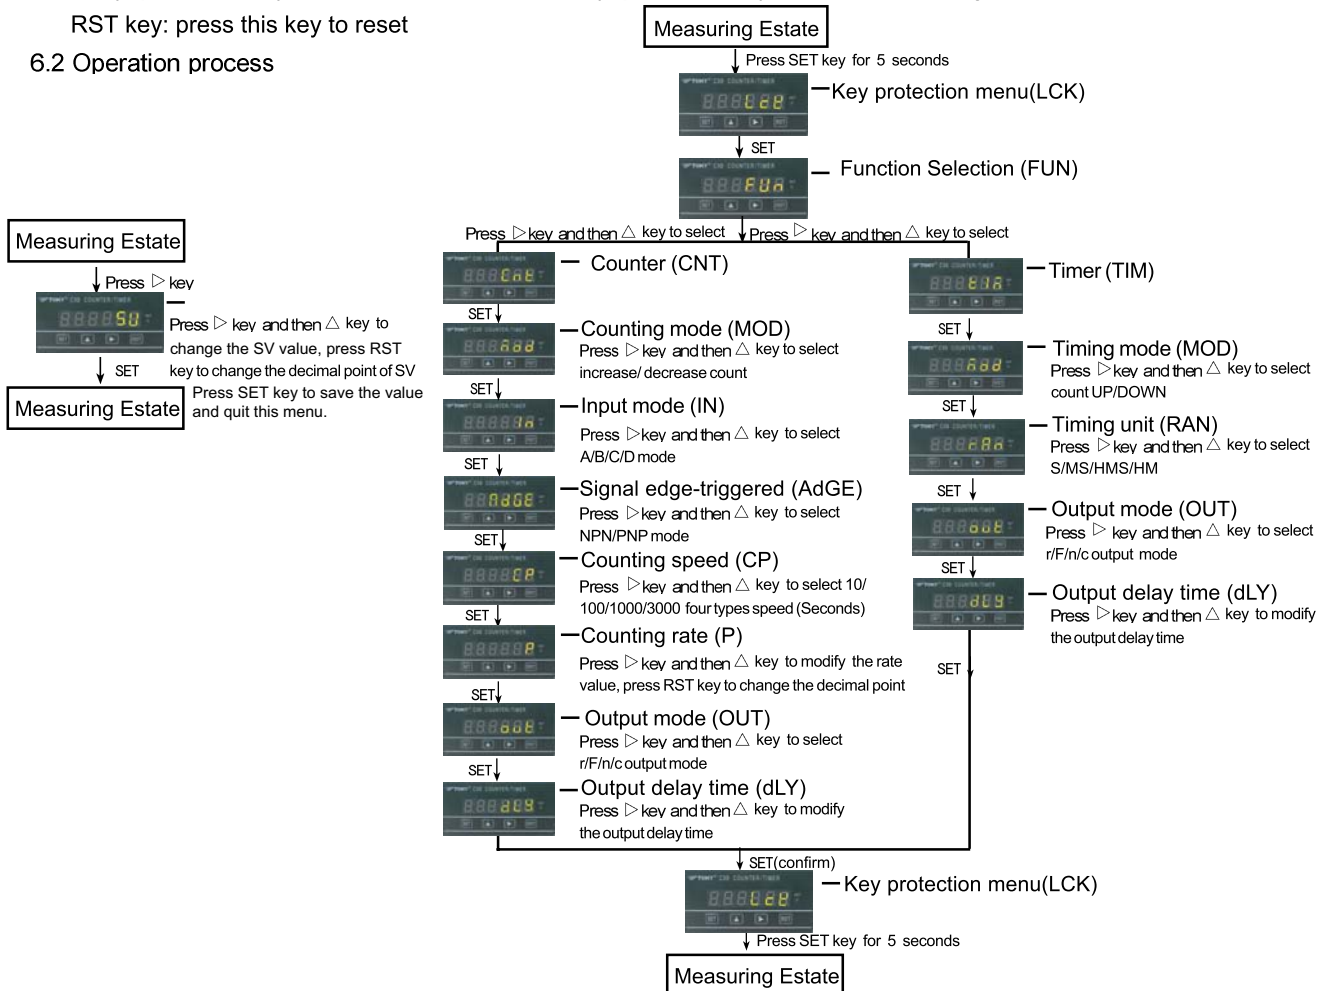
RST key: press this key to reset

6.2 Operation process

Measuring Estate

Press $\triangleright$ key

SU

Press $\triangleright$ key and then $\triangle$ key to change the SV value, press RST key to change the decimal point of SV

SET

Press SET key to save the value and quit this menu.

Measuring Estate

Measuring Estate

Press SET key for 5 seconds

LCK

Key protection menu(LCK)

SET

FUn

Function Selection (FUN)

Press $\triangleright$ key and then $\triangle$ key to select

Press $\triangleright$ key and then $\triangle$ key to select

Cnt

Counter (CNT)

SET

Add

Counting mode (MOD)

Press $\triangleright$ key and then $\triangle$ key to select increase/ decrease count

SET

In

Input mode (IN)

Press $\triangleright$ key and then $\triangle$ key to select A/B/C/D mode

SET

AdGE

Signal edge-triggered (AdGE)

Press $\triangleright$ key and then $\triangle$ key to select NPN/PNP mode

SET

CP

Counting speed (CP)

Press $\triangleright$ key and then $\triangle$ key to select 10/ 100/1000/3000 four types speed (Seconds)

SET

P

Counting rate (P)

Press $\triangleright$ key and then $\triangle$ key to modify the rate value, press RST key to change the decimal point

SET

oUt

Output mode (OUT)

Press $\triangleright$ key and then $\triangle$ key to select r/F/n/c output mode

SET

dLY

Output delay time (dLY)

Press $\triangleright$ key and then $\triangle$ key to modify the output delay time

tIA

Timer (TIM)

SET

Add

Timing mode (MOD)

Press $\triangleright$ key and then $\triangle$ key to select count UP/DOWN

SET

rAn

Timing unit (RAN)

Press $\triangleright$ key and then $\triangle$ key to select S/MS/HMS/HM

SET

oUt

Output mode (OUT)

Press $\triangleright$ key and then $\triangle$ key to select r/F/n/c output mode

SET

dLY

Output delay time (dLY)

Press $\triangleright$ key and then $\triangle$ key to modify the output delay time

SET

SET(confirm)

LCK

Key protection menu(LCK)

Press SET key for 5 seconds

Measuring Estate